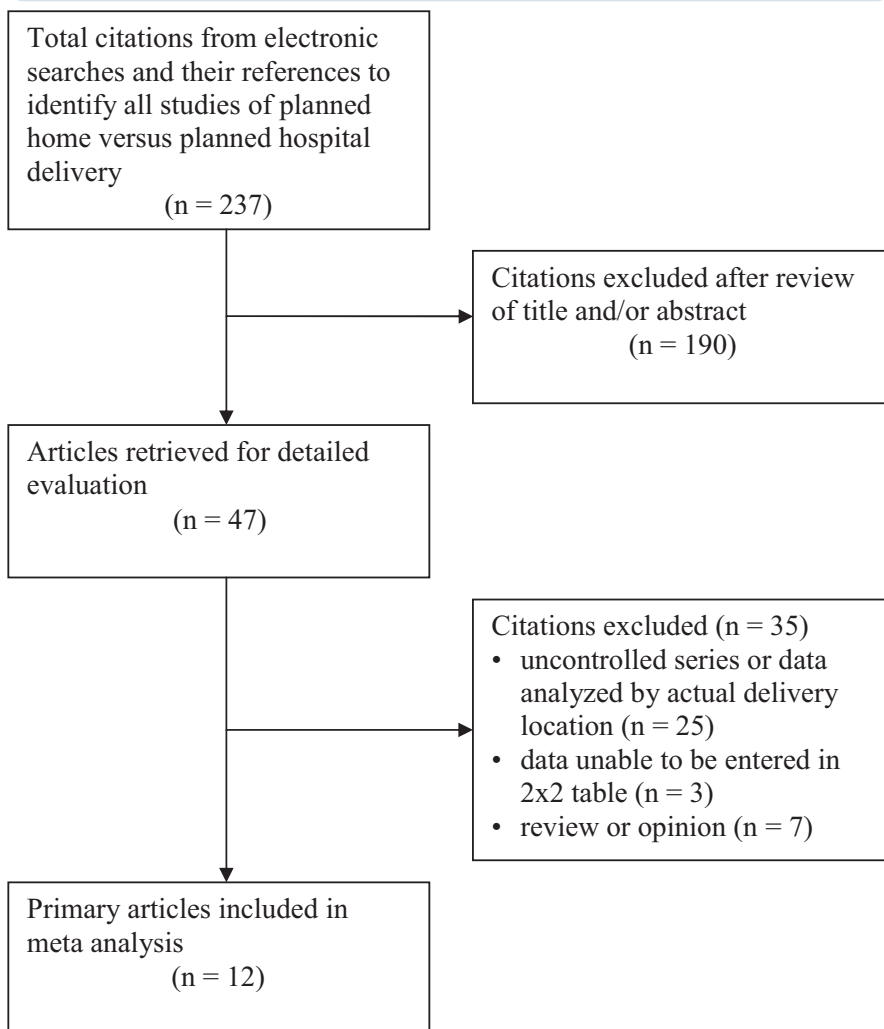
Total citations from electronic searches and their references to identify all studies of planned home versus planned hospital delivery
(n = 237)

Citations excluded after review of title and/or abstract
(n = 190)

Articles retrieved for detailed evaluation
(n = 47)

Citations excluded (n = 35)
• uncontrolled series or data analyzed by actual delivery location (n = 25)
• data unable to be entered in 2x2 table (n = 3)
• review or opinion (n = 7)

Primary articles included in meta analysis
(n = 12)